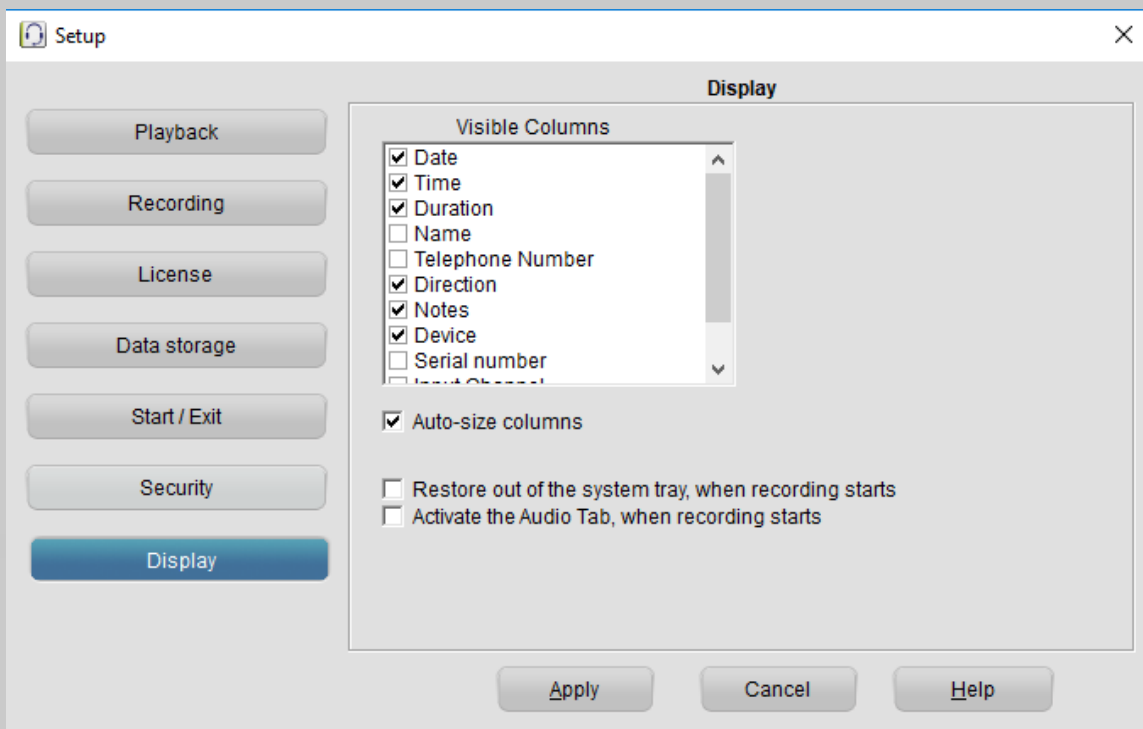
Setup

Playback

Recording

License

Data storage

Start / Exit

Security

Display

Display

Visible Columns

Date
Time
Duration
Name
Telephone Number
Direction
Notes
Device
Serial number
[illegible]

Auto-size columns

Restore out of the system tray, when recording starts
Activate the Audio Tab, when recording starts

Apply
Cancel
Help